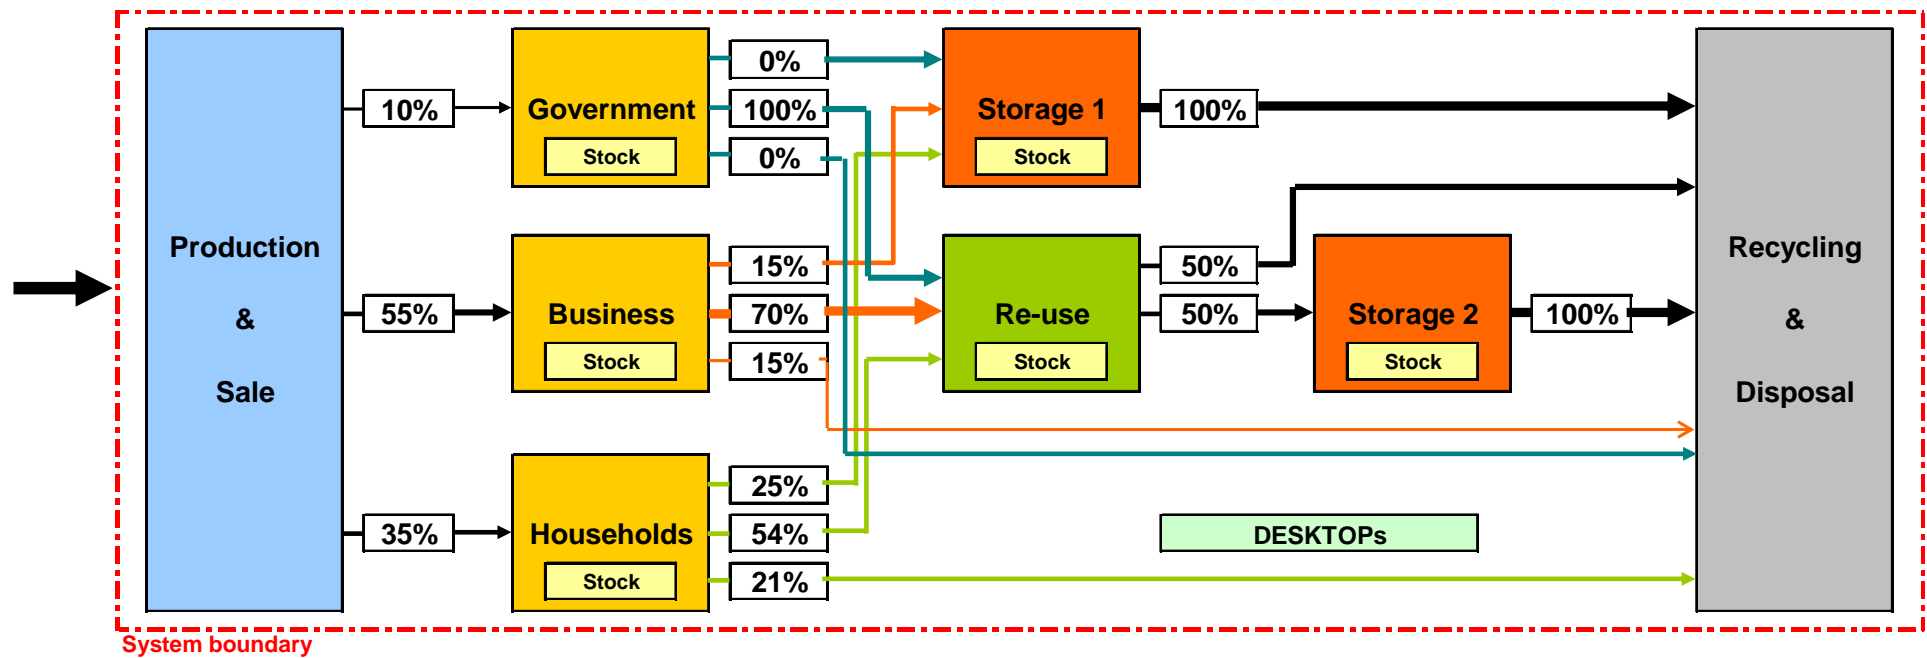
Production

&

Sale

10%

55%

35%

Government

Stock

0%

100%

0%

Business

Stock

15%

70%

15%

Households

Stock

25%

54%

21%

Storage 1

Stock

100%

Re-use

Stock

50%

50%

Storage 2

Stock

100%

DESKTOPs

Recycling

&

Disposal

System boundary